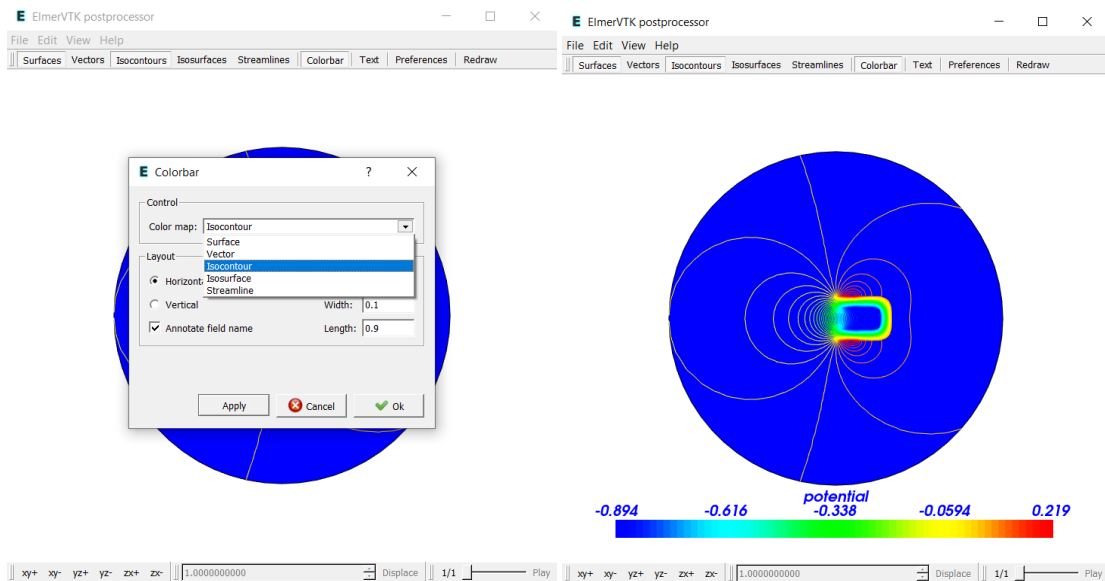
E ElmerVTK postprocessor

File Edit View Help

Surfaces Vectors Isocontours Isosurfaces Streamlines Colorbar Text Preferences Redraw

E Colorbar ?

Control

Color map: Isocontour

Surface
Vector
Isocontour
Isosurface
Streamline

Layout

Horizont

Vertical Width: 0.1

Annotate field name Length: 0.9

Apply Cancel Ok

xy+ xy- yz+ yz- zx+ zx- 1.0000000000 Displace 1/1 Play

E ElmerVTK postprocessor

File Edit View Help

Surfaces Vectors Isocontours Isosurfaces Streamlines Colorbar Text Preferences Redraw

potential

-0.894 -0.616 -0.338 -0.0594 0.219

xy+ xy- yz+ yz- zx+ zx- 1.0000000000 Displace 1/1 Play